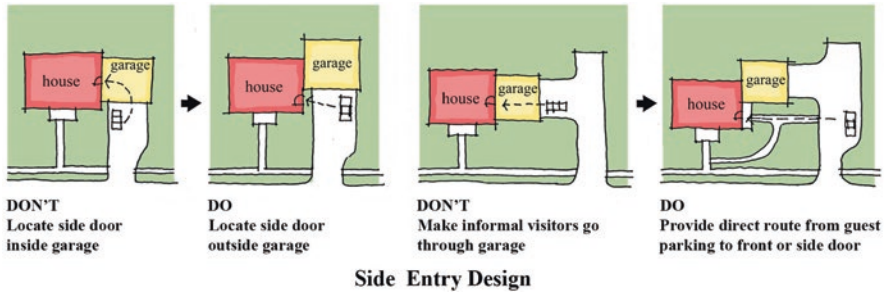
house

garage

DON'T
Locate side door inside garage

house

garage

DO
Locate side door outside garage

house

garage

DON'T
Make informal visitors go through garage

house

garage

DO
Provide direct route from guest parking to front or side door

Side Entry Design